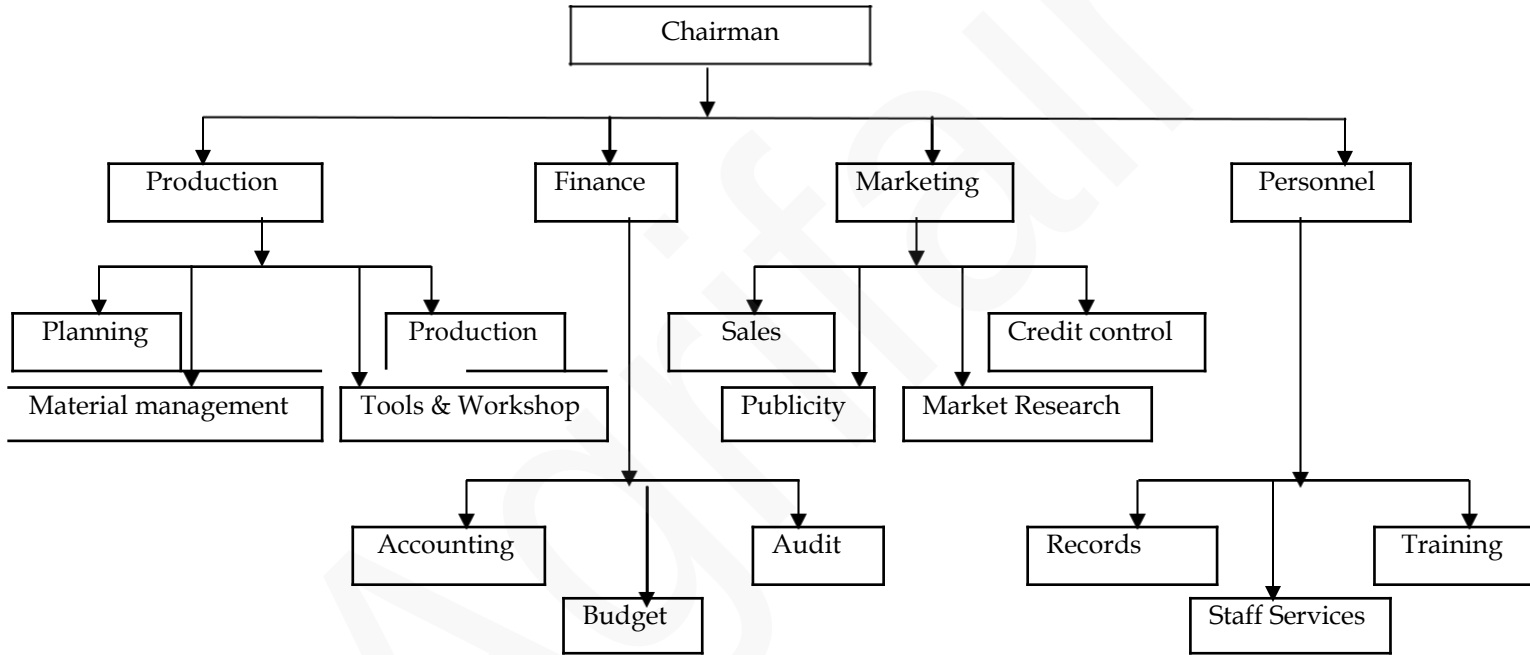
Chairman

Production

Finance

Marketing

Personnel

Planning

Production

Material management

Tools & Workshop

Sales

Credit control

Publicity

Market Research

Accounting

Audit

Budget

Records

Training

Staff Services